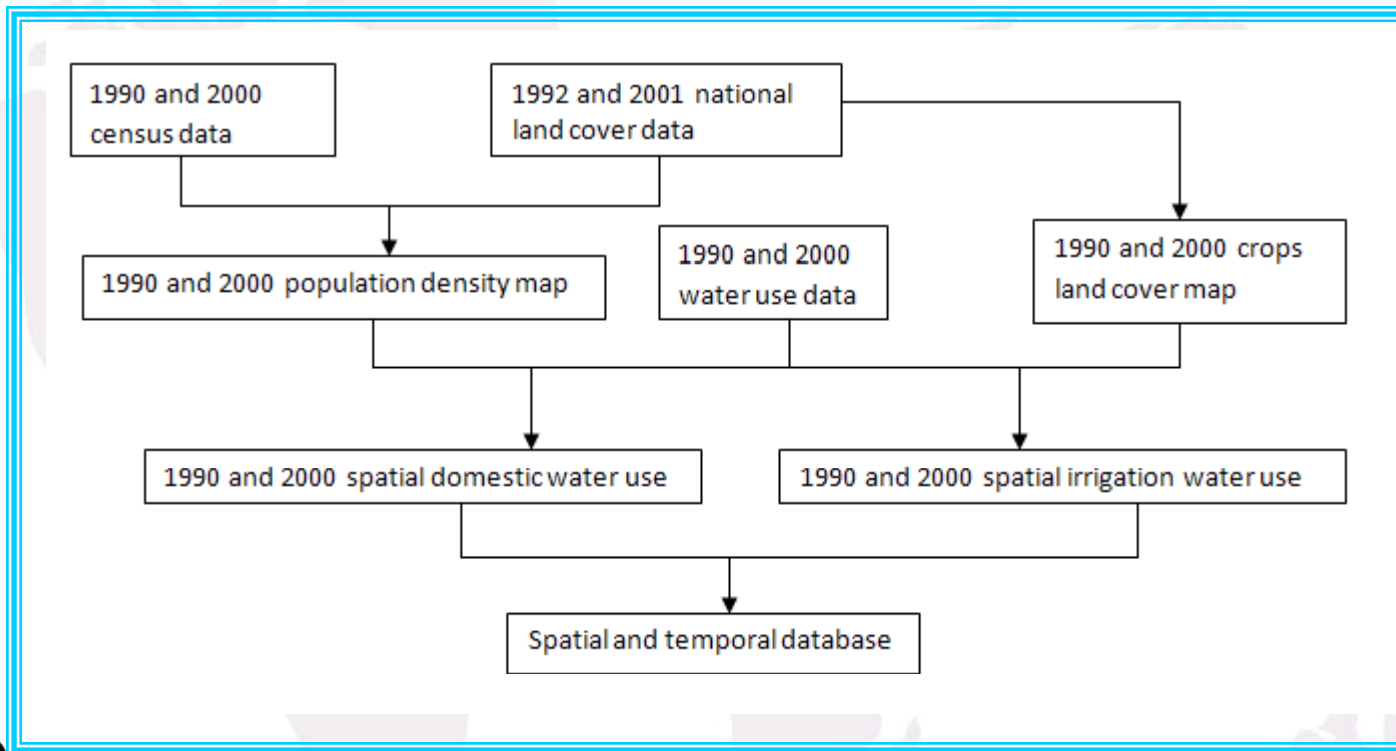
1990 and 2000 census data

1992 and 2001 national land cover data

1990 and 2000 population density map

1990 and 2000 water use data

1990 and 2000 crops land cover map

1990 and 2000 spatial domestic water use

1990 and 2000 spatial irrigation water use

Spatial and temporal database